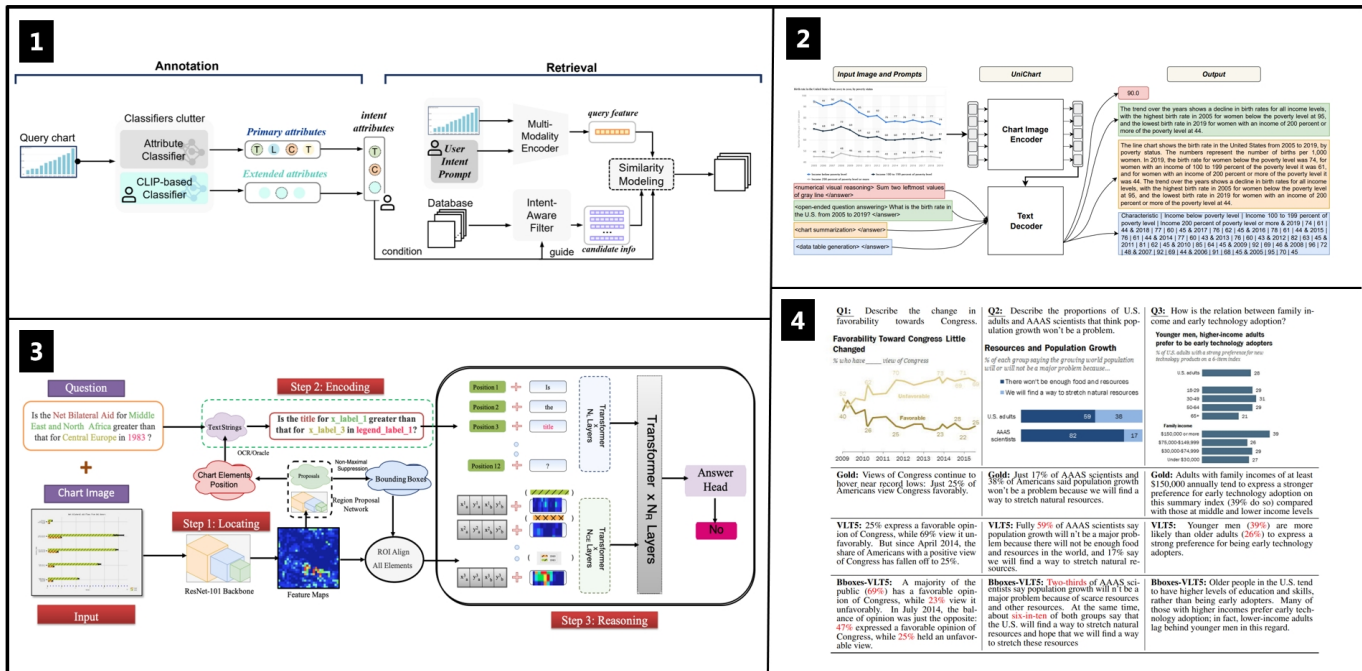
1

Annotation

Retrieval

Query chart

Classifiers clutter

Attribute Classifier

CLIP-based Classifier

Primary attributes

T L C T

Extended attributes

intent attributes

T C T

User Intent Prompt

Multi-Modality Encoder

query feature

Similarity Modeling

Database

Intent-Aware Filter

candidate info

condition

guide

2

Input Image and Prompts

UniChart

Output

Chart Image Encoder

Text Decoder

<numerical visual reasoning> Sum two leftmost values of gray line </answer>

<open-ended question answering> What is the birth rate in the U.S. from 2005 to 2019? </answer>

<chart summarization> </answer>

<data table generation> </answer>

90.0

The trend over the years shows a decline in birth rates for all income levels, with the highest birth rate in 2005 for women below the poverty level at 95, and the lowest birth rate in 2019 for women with an income of 200 percent or more of the poverty level at 44.

The line chart shows the birth rate in the United States from 2005 to 2019, by poverty status. The numbers represent the number of births per 1,000 women. In 2019, the birth rate for women below the poverty level was 74, for women with an income of 100 to 199 percent of the poverty level it was 61, and for women with an income of 200 percent or more of the poverty level it was 44. The trend over the years shows a decline in birth rates for all income levels, with the highest birth rate in 2005 for women below the poverty level at 95, and the lowest birth rate in 2019 for women with an income of 200 percent or more of the poverty level at 44.

Characteristic | Income below poverty level | Income 100 to 199 percent of poverty level | Income 200 percent of poverty level or more & 2019 | 74 | 61 | 44 & 2018 | 77 | 60 | 45 & 2017 | 76 | 62 | 45 & 2016 | 78 | 61 | 44 & 2015 | 76 | 61 | 44 & 2014 | 77 | 60 | 43 & 2013 | 76 | 60 | 43 & 2012 | 82 | 63 | 45 & 2011 | 81 | 62 | 45 & 2010 | 85 | 64 | 45 & 2009 | 92 | 69 | 46 & 2008 | 96 | 72 | 48 & 2007 | 92 | 69 | 44 & 2006 | 91 | 68 | 43 & 2005 | 95 | 70 | 45

3

Question

Is the Net Bilateral Aid for Middle East and North Africa greater than that for Central Europe in 1983 ?

Chart Image

Input

Step 2: Encoding

Text Strings

OCR/Oracle

Is the title for x_label_1 greater than that for x_label_3 in legend_label_1?

Chart Elements/ Position

Non-Maximal Suppression

Proposals

Region Proposal Network

Bounding Boxes

Step 1: Locating

ResNet-101 Backbone

Feature Maps

ROI Align All Elements

Position 1 Is

Position 2 the

Position 3 title

Position 12 ?

Transformer x $N_L$ Layers

Transformer x $N_{CL}$ Layers

Transformer x $N_R$ Layers

Answer Head

No

Step 3: Reasoning

4

Q1: Describe the change in favorability towards Congress.

Favorability Toward Congress Little Changed

% who have ___ view of Congress

Unfavorable

Favorable

2009 2010 2011 2012 2013 2014 2015

Q2: Describe the proportions of U.S. adults and AAAS scientists that think population growth won't be a problem.

Resources and Population Growth

% of each group saying the growing world population will or will not be a major problem because...

There won't be enough food and resources

We will find a way to stretch natural resources

U.S. adults 59 38

AAAS scientists 82 17

Q3: How is the relation between family income and early technology adoption?

Younger men, higher-income adults prefer to be early tech adopters

% of U.S. adults with a strong preference for new technology products on a 6-item index

U.S. 28

18-29 29

30-49 31

50-64 29

65+ 21

Family income

$150,000 or more 39

$75,000-$149,999 29

$30,000-$74,999 29

Under $30,000 27

Gold: Views of Congress continue to hover near record lows: Just 25% of Americans view Congress favorably.

Gold: Just 17% of AAAS scientists and 38% of Americans said population growth won't be a problem because we will find a way to stretch natural resources.

Gold: Adults with family incomes of at least $150,000 annually tend to express a stronger preference for early technology adoption on this summary index (39% do so) compared with those at middle and lower income levels

VLT5: 25% express a favorable opinion of Congress, while 69% view it unfavorably. But since April 2014, the share of Americans with a positive view of Congress has fallen off to 25%.

VLT5: Fully 59% of AAAS scientists say population growth will n't be a major problem because there will not be enough food and resources in the world, and 17% say we will find a way to stretch natural resources.

VLT5: Younger men (39%) are more likely than older adults (26%) to express a strong preference for being early technology adopters.

Bboxes-VLT5: A majority of the public (69%) has a favorable opinion of Congress, while 23% view it unfavorably. In July 2014, the balance of opinion was just the opposite: 47% expressed a favorable opinion of Congress, while 25% held an unfavorable view.

Bboxes-VLT5: Two-thirds of AAAS scientists say population growth will n't be a major problem because of scarce resources and other resources. At the same time, about six-in-ten of both groups say that the U.S. will find a way to stretch natural resources and hope that we will find a way to stretch these resources

Bboxes-VLT5: Older people in the U.S. tend to have higher levels of education and skills, rather than being early adopters. Many of those with higher incomes prefer early technology adoption; in fact, lower-income adults lag behind younger men in this regard.